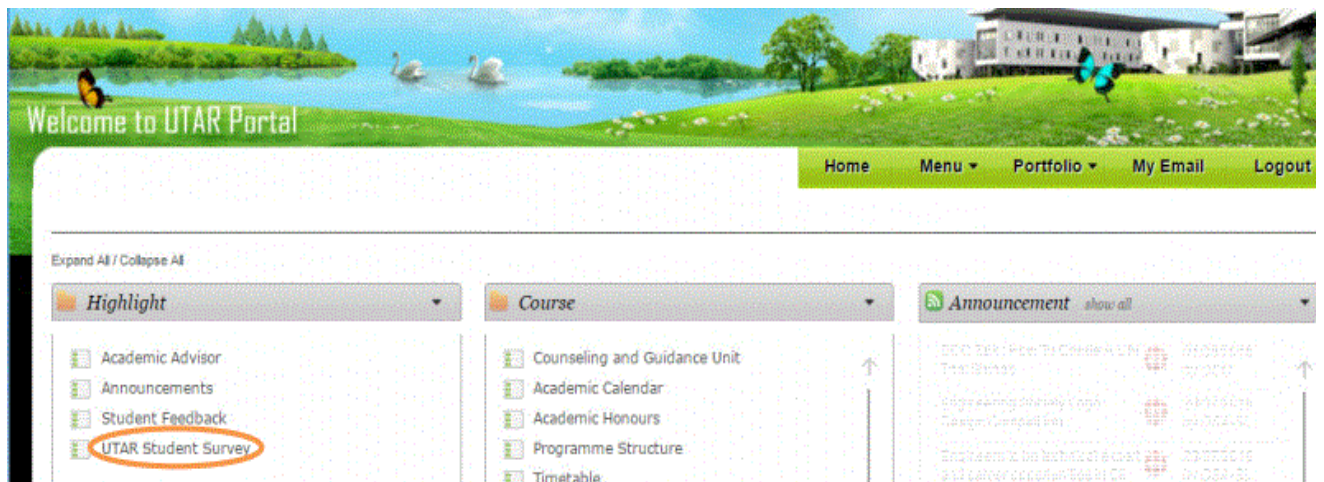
Welcome to UTAR Portal

Home
Menu ▾
Portfolio ▾
My Email
Logout

Expand All / Collapse All

Highlight

Academic Advisor
Announcements
Student Feedback
UTAR Student Survey

Course

Counseling and Guidance Unit
Academic Calendar
Academic Honours
Programme Structure
Timetable

Announcement show all

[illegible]
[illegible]
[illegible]